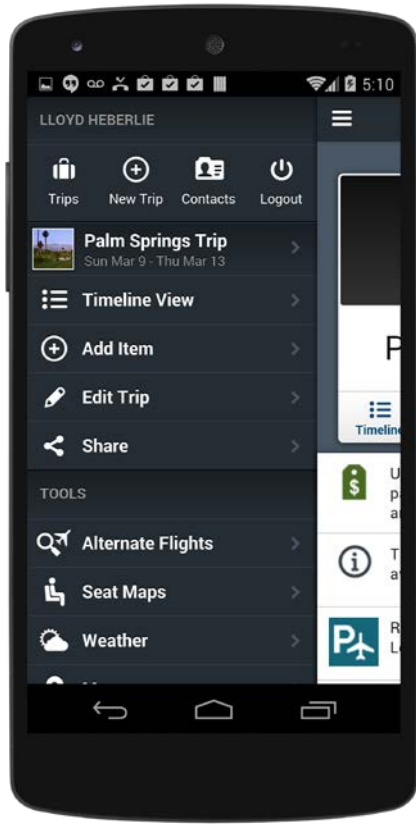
5:10

LLOYD HEBERLIE

Trips
New Trip
Contacts
Logout

Palm Springs Trip
Sun Mar 9 - Thu Mar 13

Timeline View

Add Item

Edit Trip

Share

TOOLS

Alternate Flights

Seat Maps

Weather

P

Timelin

U
p
a

T
a

R
L